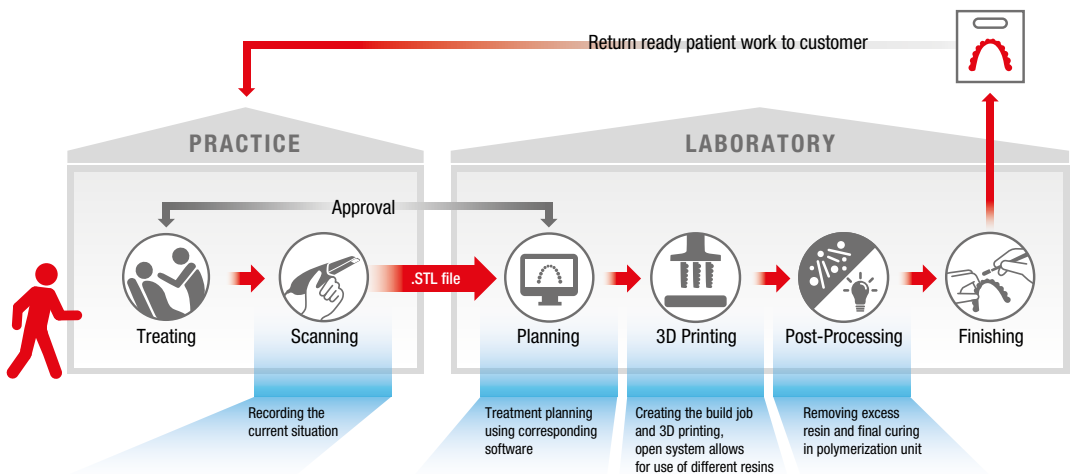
Return ready patient work to customer

PRACTICE

LABORATORY

Approval

Treating

Scanning

.STL file

Planning

3D Printing

Post-Processing

Finishing

Recording the current situation

Treatment planning using corresponding software

Creating the build job and 3D printing, open system allows for use of different resins

Removing excess resin and final curing in polymerization unit